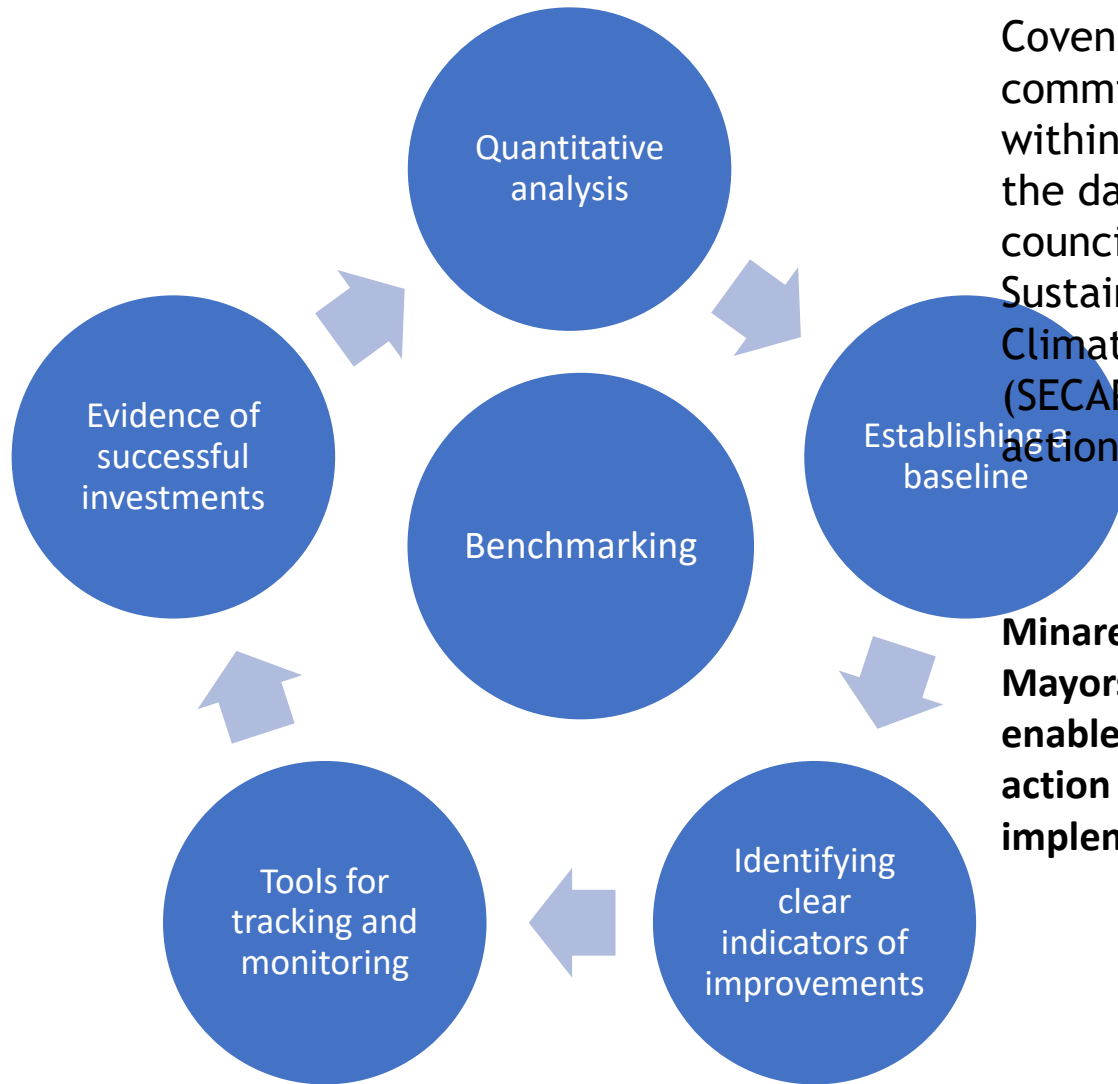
Quantitative analysis

Establishing a baseline

Identifying clear indicators of improvements

Tools for tracking and monitoring

Evidence of successful investments

Benchmarking

Coven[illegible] comm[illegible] within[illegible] the da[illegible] counci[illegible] Sustai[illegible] Climat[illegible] (SECA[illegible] action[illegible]

**Minare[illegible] Mayors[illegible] enable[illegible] action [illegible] implem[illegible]**